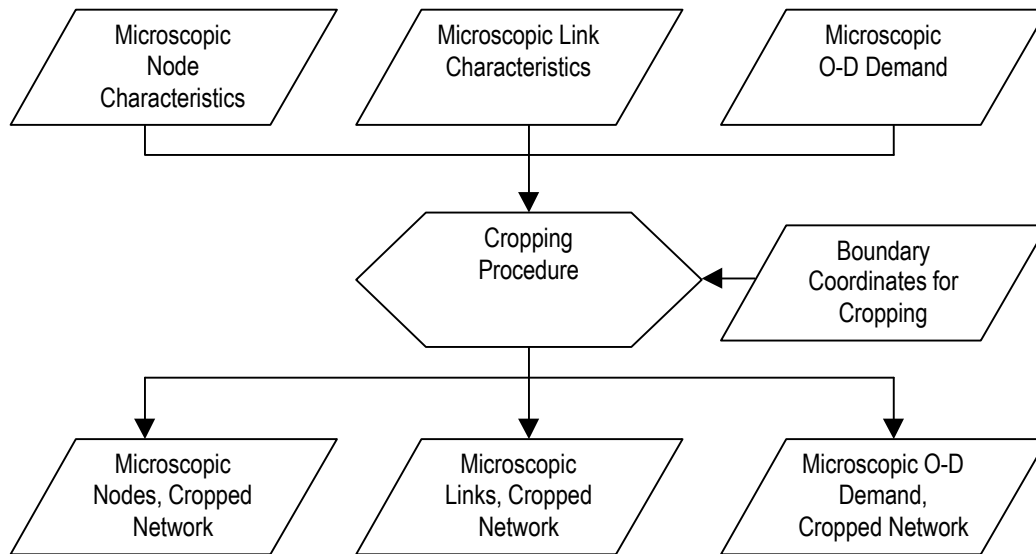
Microscopic Node Characteristics

Microscopic Link Characteristics

Microscopic O-D Demand

Cropping Procedure

Boundary Coordinates for Cropping

Microscopic Nodes, Cropped Network

Microscopic Links, Cropped Network

Microscopic O-D Demand, Cropped Network